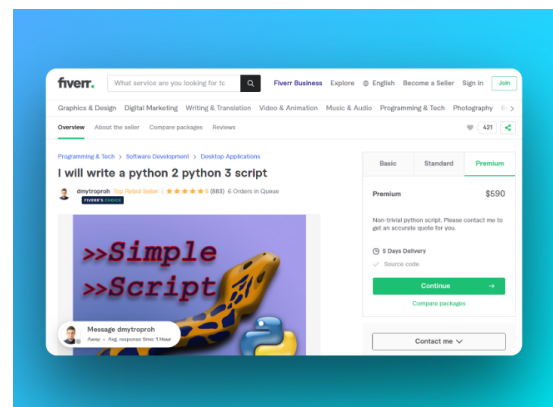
fiverr.

What service are you looking for to

Fiverr Business Explore English Become a Seller Sign in Join

Graphics & Design Digital Marketing Writing & Translation Video & Animation Music & Audio Programming & Tech Photography B

Overview About the seller Compare packages Reviews

421

Programming & Tech > Software Development > Desktop Applications

I will write a python 2 python 3 script

dmytroproh Top Rated Seller | ★★★★★ 5 (883) | 6 Orders in Queue

FIVERR'S CHOICE

>>Simple
>>Script

Message dmytroproh
Away · Avg. response time: 1 Hour

Basic Standard Premium

Premium $590

Non-trivial python script. Please contact me to get an accurate quote for you.

5 Days Delivery

Source code

Continue →

Compare packages

Contact me